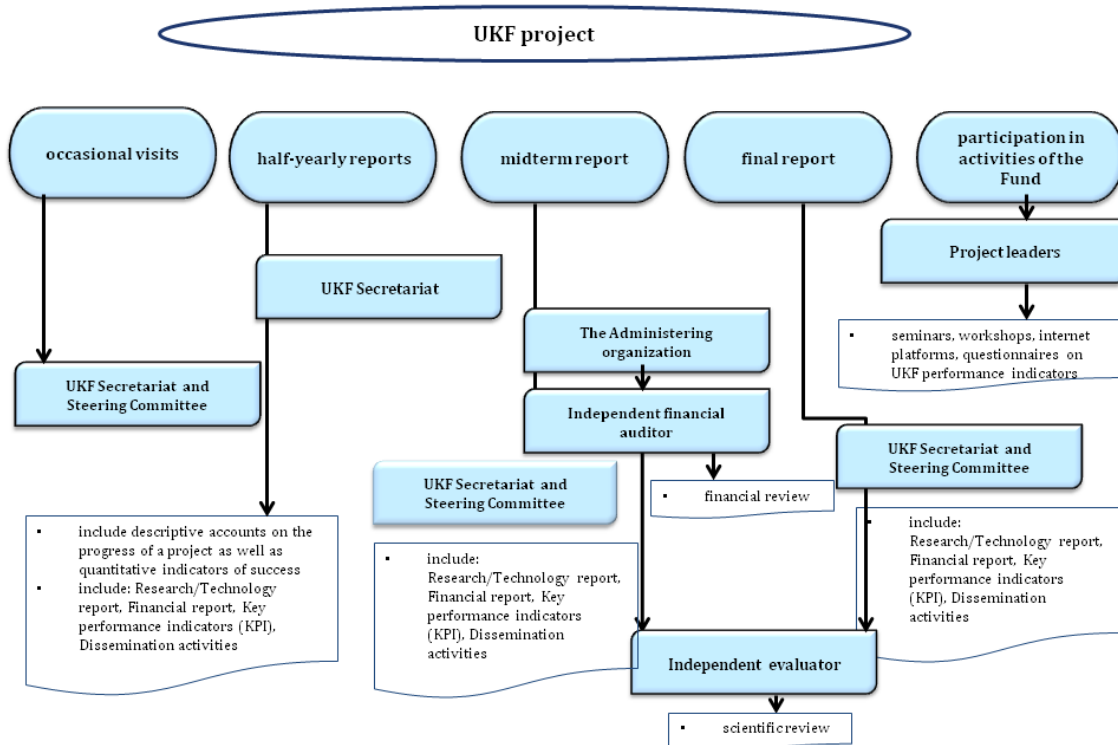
UKF project

occasional visits

half-yearly reports

midterm report

final report

participation in activities of the Fund

Project leaders

UKF Secretariat

The Administering organization

- seminars, workshops, internet platforms, questionnaires on UKF performance indicators

UKF Secretariat and Steering Committee

Independent financial auditor

UKF Secretariat and Steering Committee

UKF Secretariat and Steering Committee

- financial review

- include descriptive accounts on the progress of a project as well as quantitative indicators of success
- include: Research/Technology report, Financial report, Key performance indicators (KPI), Dissemination activities

- include: Research/Technology report, Financial report, Key performance indicators (KPI), Dissemination activities

- include: Research/Technology report, Financial report, Key performance indicators (KPI), Dissemination activities

Independent evaluator

- scientific review